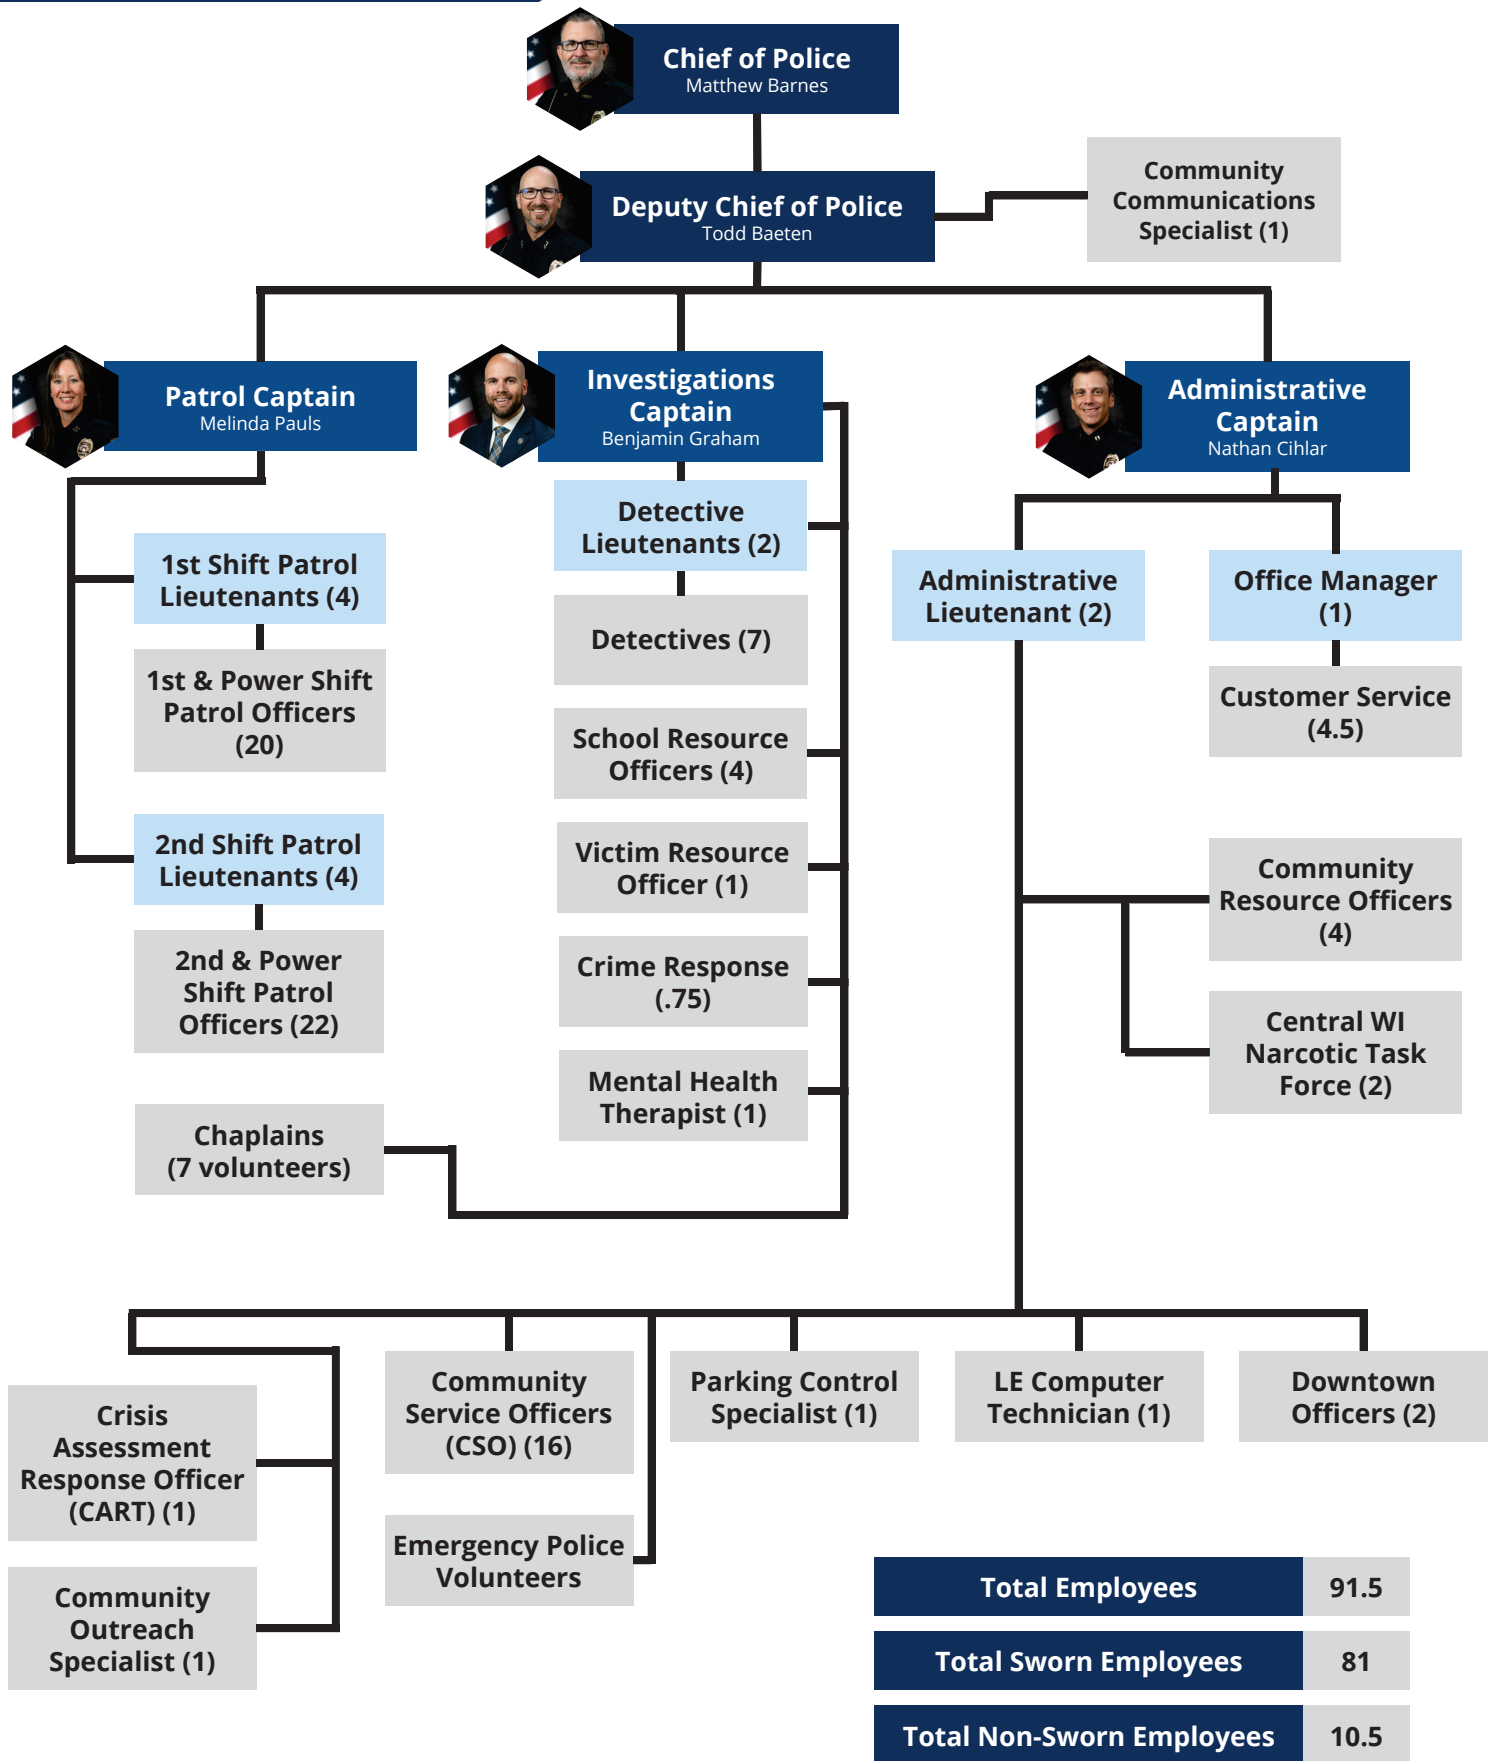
Chief of Police
Matthew Barnes

Deputy Chief of Police
Todd Baeten

Community Communications Specialist (1)

Patrol Captain
Melinda Pauls

Investigations Captain
Benjamin Graham

Administrative Captain
Nathan Cihlar

1st Shift Patrol Lieutenants (4)

1st & Power Shift Patrol Officers (20)

2nd Shift Patrol Lieutenants (4)

2nd & Power Shift Patrol Officers (22)

Chaplains (7 volunteers)

Detective Lieutenants (2)

Detectives (7)

School Resource Officers (4)

Victim Resource Officer (1)

Crime Response (.75)

Mental Health Therapist (1)

Administrative Lieutenant (2)

Office Manager (1)

Customer Service (4.5)

Community Resource Officers (4)

Central WI Narcotic Task Force (2)

Crisis Assessment Response Officer (CART) (1)

Community Outreach Specialist (1)

Community Service Officers (CSO) (16)

Emergency Police Volunteers

Parking Control Specialist (1)

LE Computer Technician (1)

Downtown Officers (2)

| Total Employees | 91.5 |
|---|---|
| Total Sworn Employees | 81 |
| Total Non-Sworn Employees | 10.5 |